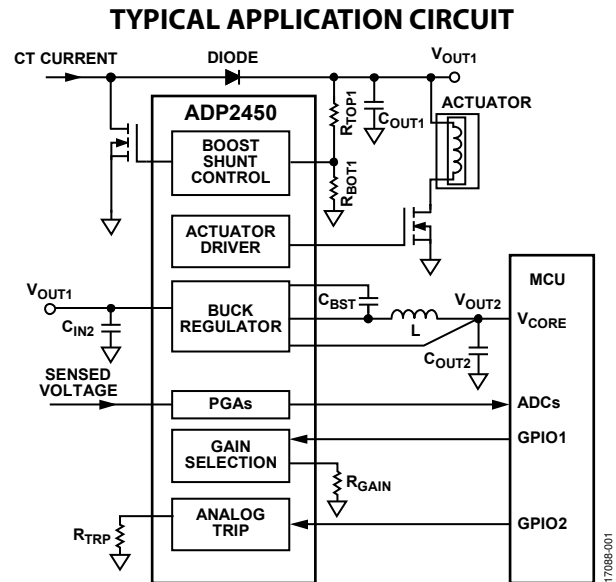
TYPICAL APPLICATION CIRCUIT

CT CURRENT
DIODE
$V_{OUT1}$
ADP2450
$R_{TOP1}$
$C_{OUT1}$
ACTUATOR
BOOST SHUNT CONTROL
$R_{BOT1}$
ACTUATOR DRIVER
MCU
$V_{OUT1}$
$C_{BST}$
$V_{OUT2}$
BUCK REGULATOR
L
$V_{CORE}$
$C_{IN2}$
$C_{OUT2}$
SENSED VOLTAGE
PGAs
ADCs
GAIN SELECTION
GPIO1
$R_{GAIN}$
ANALOG TRIP
$R_{TRP}$
GPIO2
17088-001